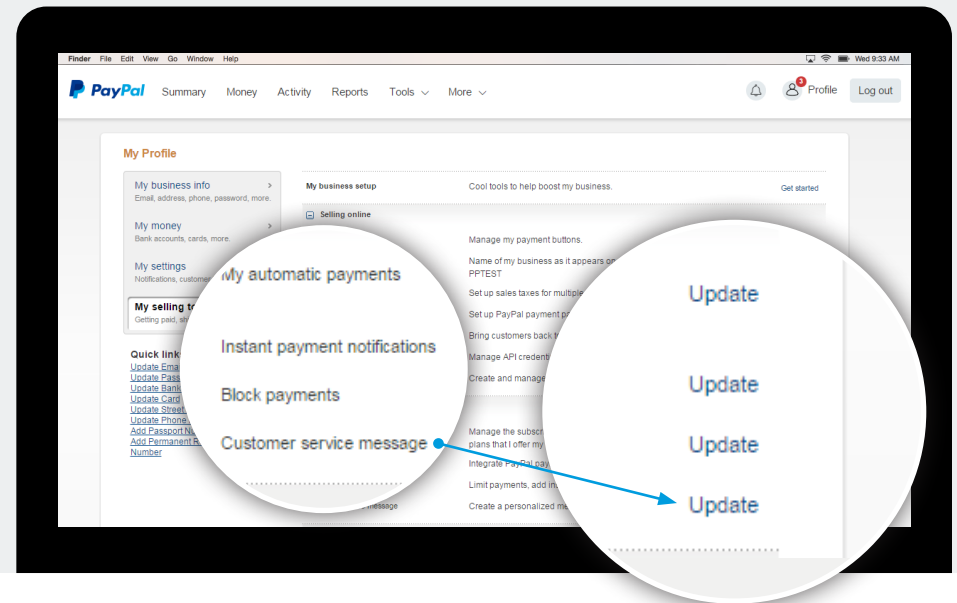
Finder File Edit View Go Window Help

Wed 9:33 AM

PayPal Summary Money Activity Reports Tools More

3 Profile Log out

My Profile

My business info
Email, address, phone, password, more.

My money
Bank accounts, cards, more.

My settings
Notifications, custome

My selling to
Getting paid, sh

Quick link
Update Ema
Update Pass
Update Bank
Update Card
Update Street
Update Phone
Add Passport N
Add Permanent R
Number

My business setup | Cool tools to help boost my business. | Get started

Selling online

Manage my payment buttons.

Name of my business as it appears o
PPTEST

Set up sales taxes for multiple

Set up PayPal payment p

Bring customers back t

Manage API credent

Create and manage

Manage the subscr
plans that I offer my

Integrate PayPal pay

Limit payments, add in

message | Create a personalized m

My automatic payments

Instant payment notifications

Block payments

Customer service message

Update

Update

Update

Update